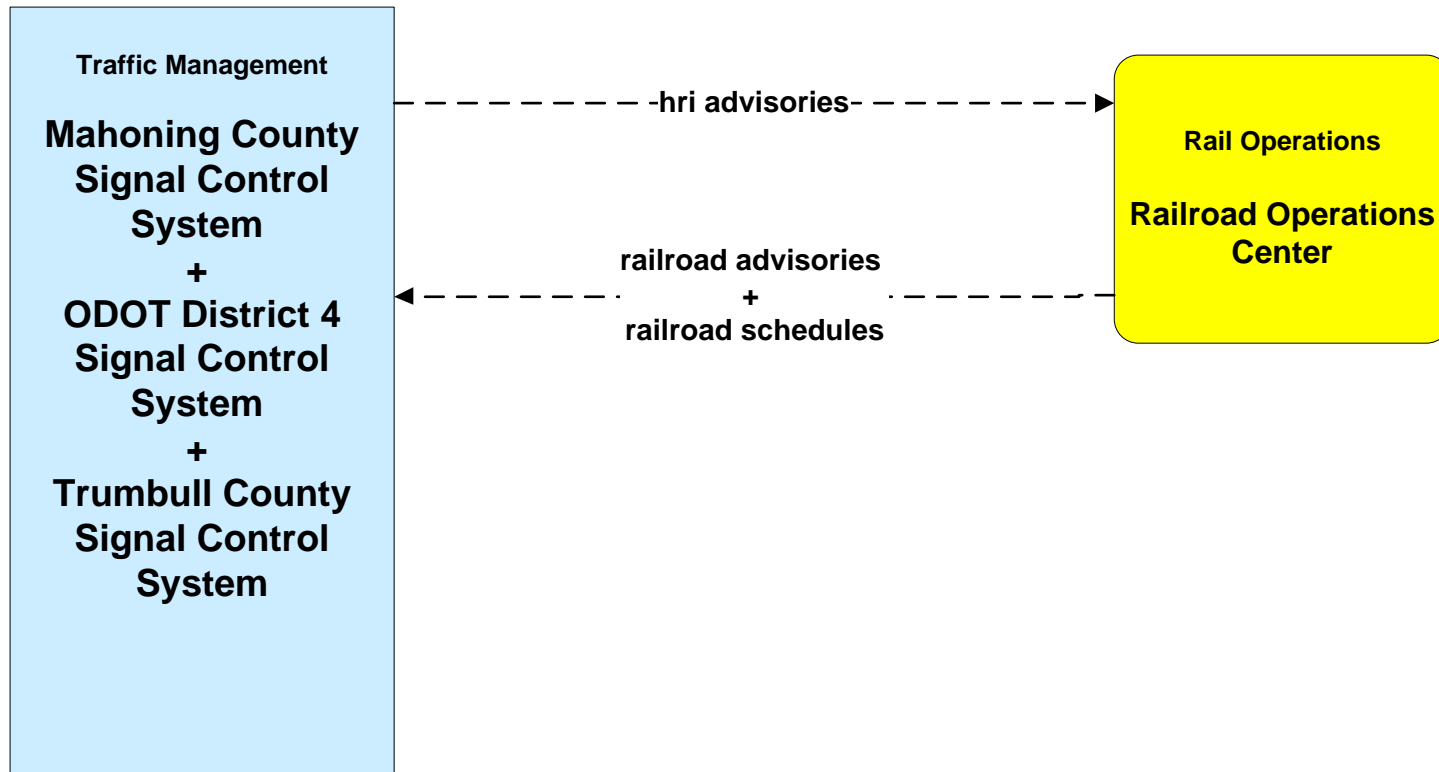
Traffic Management

Mahoning County Signal Control System
+
ODOT District 4 Signal Control System
+
Trumbull County Signal Control System

hri advisories

railroad advisories
+
railroad schedules

Rail Operations

Railroad Operations Center